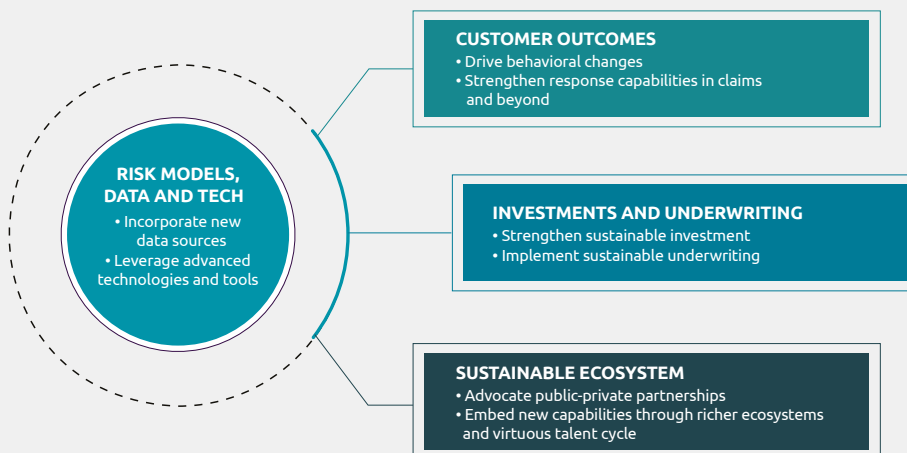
RISK MODELS, DATA AND TECH
• Incorporate new data sources
• Leverage advanced technologies and tools

CUSTOMER OUTCOMES
• Drive behavioral changes
• Strengthen response capabilities in claims and beyond

INVESTMENTS AND UNDERWRITING
• Strengthen sustainable investment
• Implement sustainable underwriting

SUSTAINABLE ECOSYSTEM
• Advocate public-private partnerships
• Embed new capabilities through richer ecosystems and virtuous talent cycle